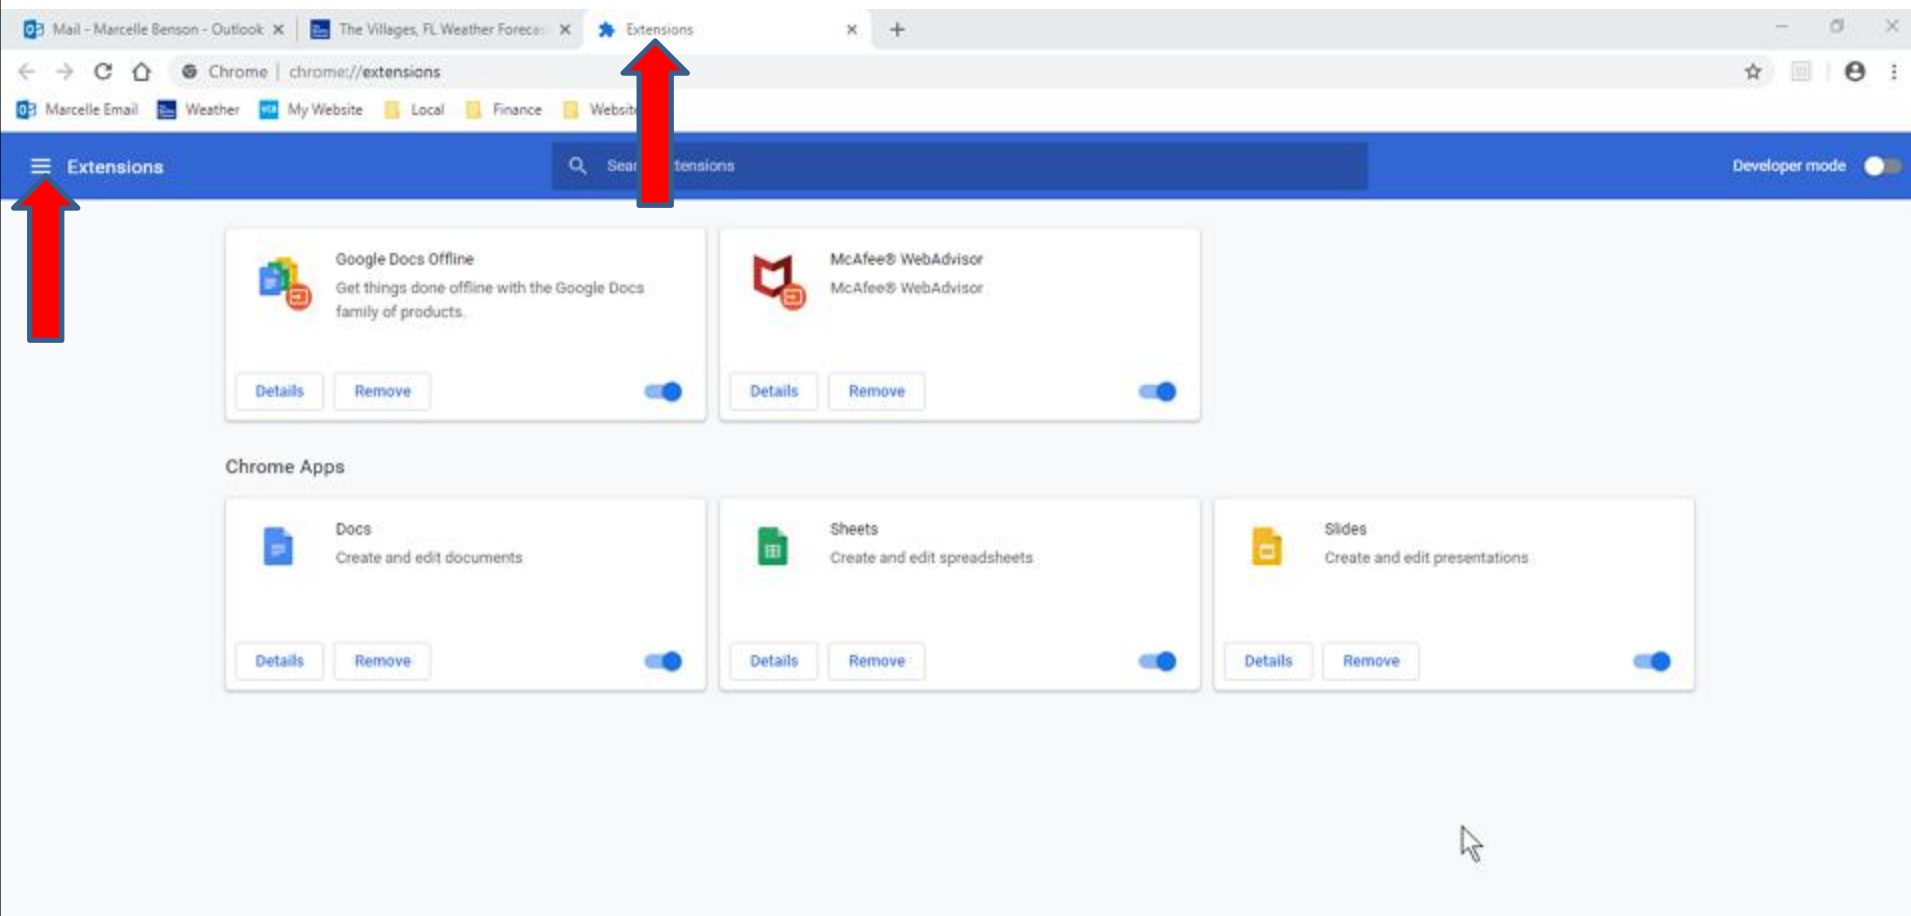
Mail - Marcelle Benson - Outlook
The Villages, FL Weather Foreca
Extensions
+

Chrome | chrome://extensions

Marcelle Email   Weather   My Website   Local   Finance   Websit

Extensions
Sear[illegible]tensions
Developer mode

Google Docs Offline
Get things done offline with the Google Docs family of products.
Details   Remove

McAfee® WebAdvisor
McAfee® WebAdvisor
Details   Remove

Chrome Apps

Docs
Create and edit documents
Details   Remove

Sheets
Create and edit spreadsheets
Details   Remove

Slides
Create and edit presentations
Details   Remove